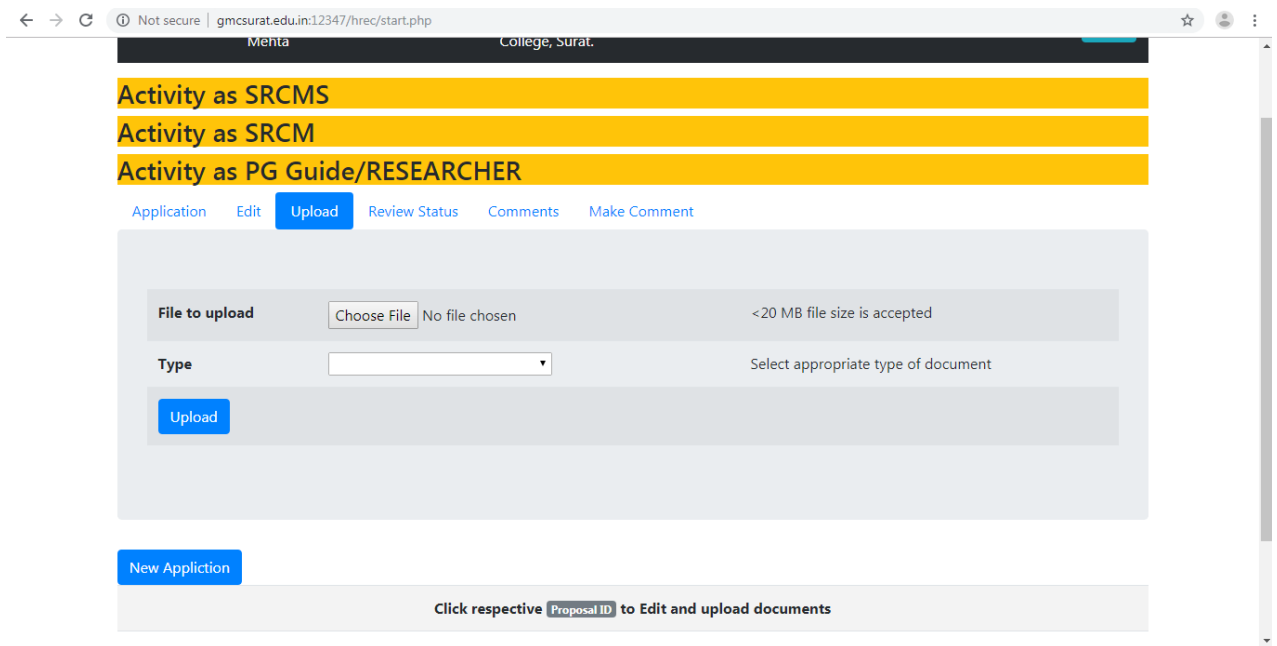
Not secure | gmcsurat.edu.in:12347/hrec/start.php

Mehta

College, Surat.

Activity as SRCMS

Activity as SRCM

Activity as PG Guide/RESEARCHER

Application Edit Upload Review Status Comments Make Comment

| File to upload | Choose File No file chosen | <20 MB file size is accepted |
|---|---|---|
| Type | | Select appropriate type of document |
| Upload | | |

New Appliction

Click respective Proposal ID to Edit and upload documents